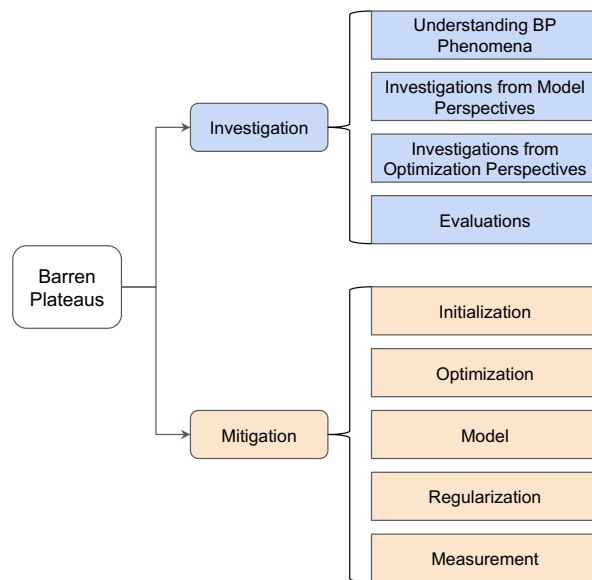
Barren Plateaus

Investigation

Understanding BP Phenomena

Investigations from Model Perspectives

Investigations from Optimization Perspectives

Evaluations

Mitigation

Initialization

Optimization

Model

Regularization

Measurement